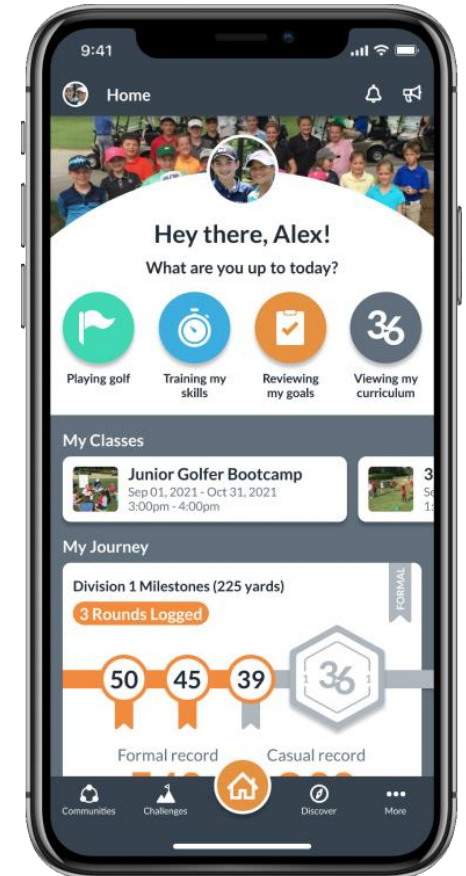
9:41

Home

Hey there, Alex!

What are you up to today?

36

Playing golf

Training my skills

Reviewing my goals

Viewing my curriculum

My Classes

Junior Golfer Bootcamp
Sep 01, 2021 - Oct 31, 2021
3:00pm - 4:00pm

3
Se
1:

My Journey

Division 1 Milestones (225 yards)

FORMAL

3 Rounds Logged

50

45

39

36

Formal record

Casual record

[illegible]

Communities

Challenges

Discover

More